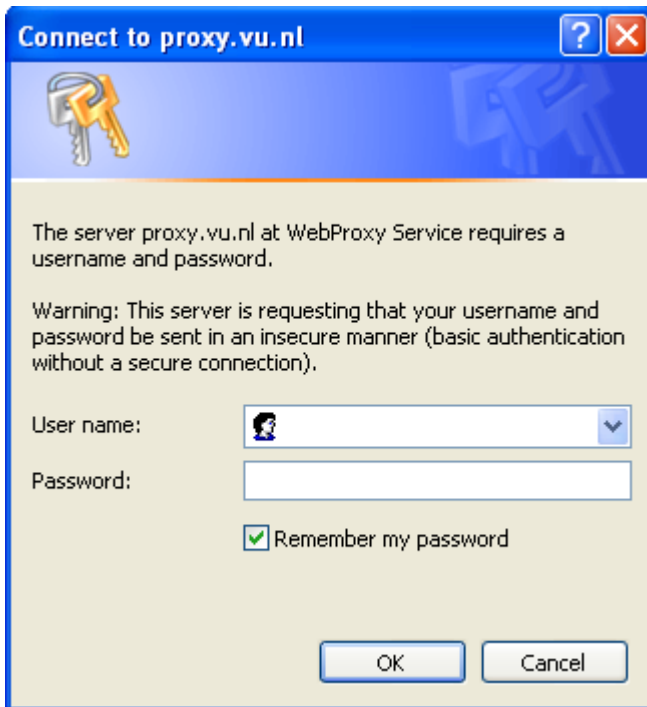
Connect to proxy.vu.nl

The server proxy.vu.nl at WebProxy Service requires a username and password.

Warning: This server is requesting that your username and password be sent in an insecure manner (basic authentication without a secure connection).

User name:

Password:

Remember my password

OK

Cancel